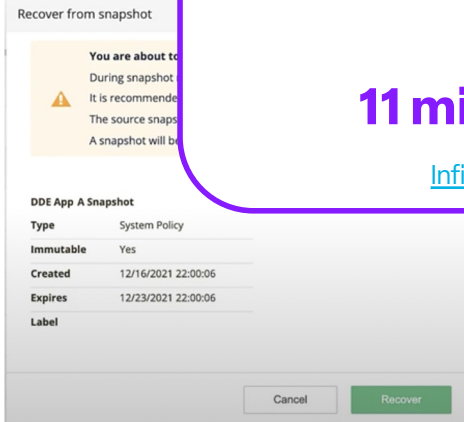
Recover from snapshot

You are about to
During snapshot
It is recommende
The source snaps
A snapshot will be

11 mi

Infi

DDE App A Snapshot

| Type | System Policy |
|---|---|
| Immutable | Yes |
| Created | 12/16/2021 22:00:06 |
| Expires | 12/23/2021 22:00:06 |
| Label | |

Cancel Recover